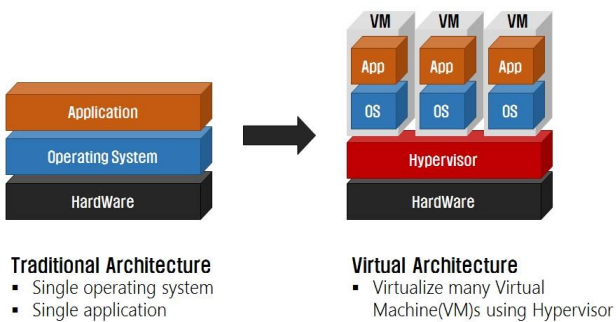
Application
Operating System
HardWare

VM
App
OS

VM
App
OS

VM
App
OS

Hypervisor
HardWare

Traditional Architecture
- Single operating system
- Single application

Virtual Architecture
- Virtualize many Virtual Machine(VM)s using Hypervisor